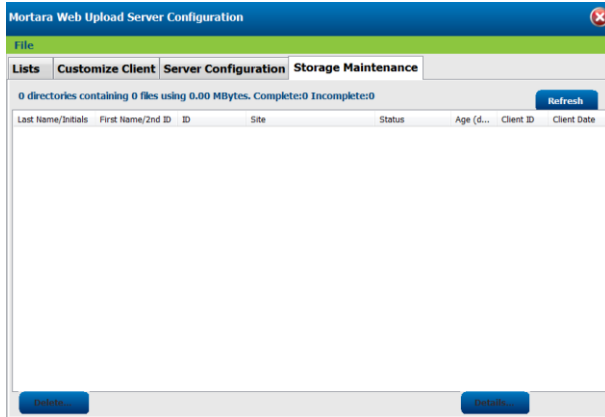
Mortara Web Upload Server Configuration

File

Lists | Customize Client | Server Configuration | Storage Maintenance

0 directories containing 0 files using 0.00 MBytes. Complete:0 Incomplete:0

Refresh

| Last Name/Initials | First Name/2nd ID | ID | Site | Status | Age (d... | Client ID | Client Date |
|---|---|---|---|---|---|---|---|

Delete...

Details...